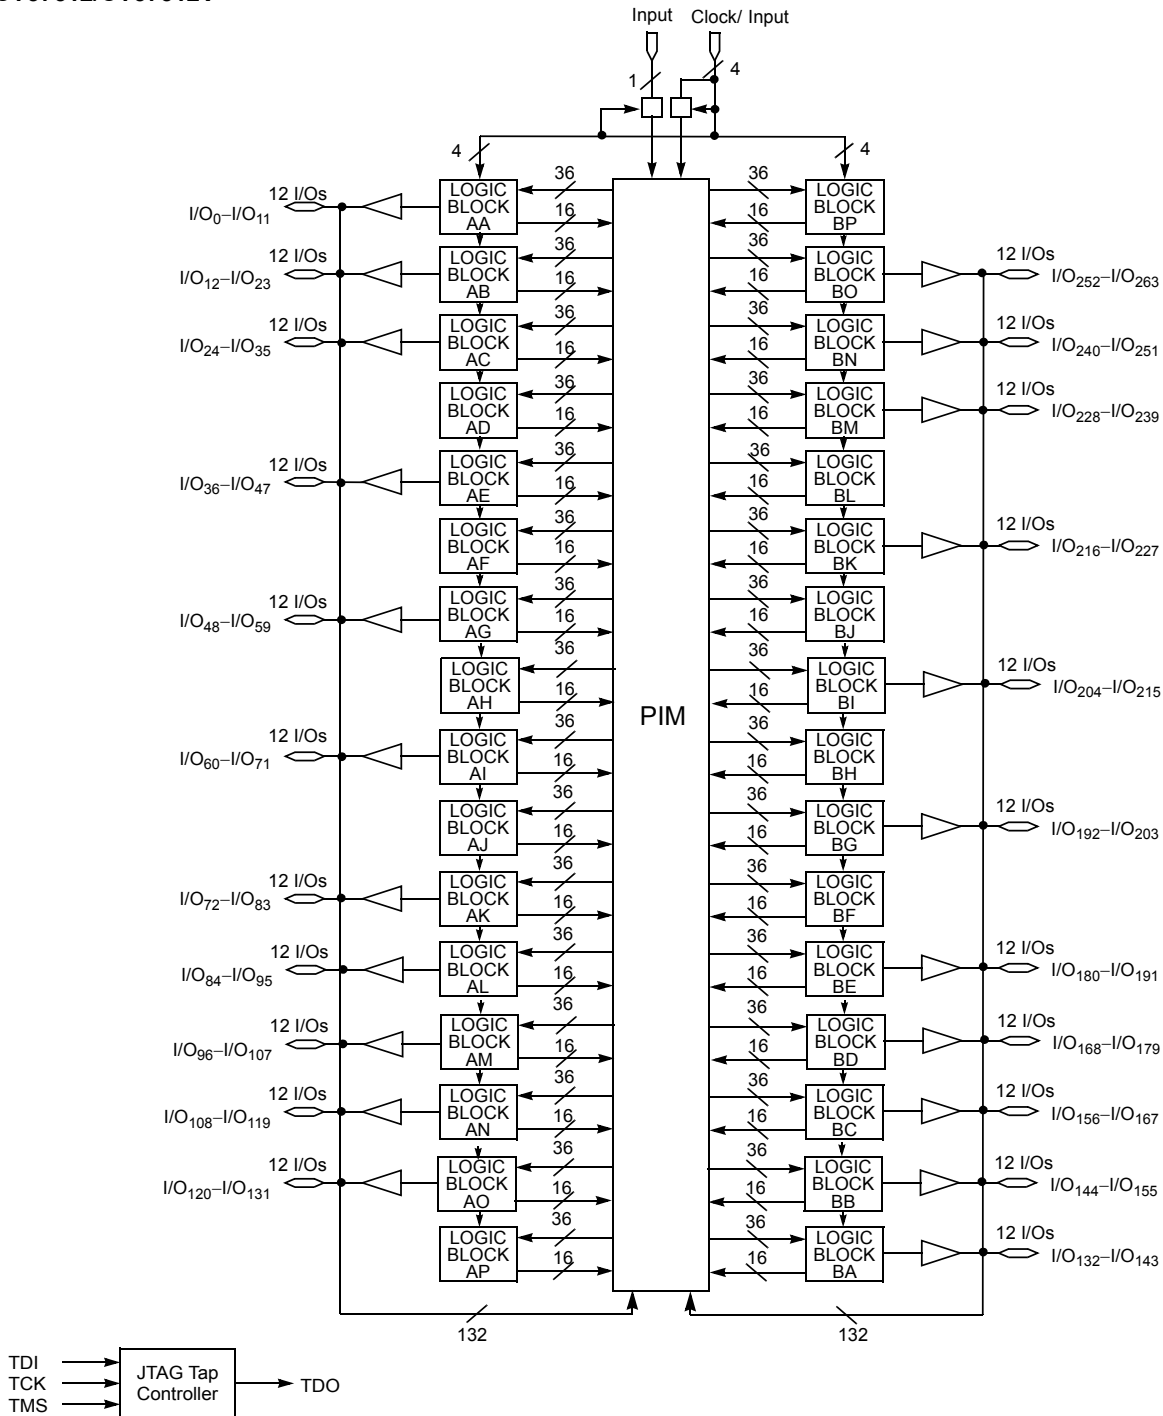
Input Clock/ Input

1

4

4

4

PIM

12 I/Os
I/O$_0$–I/O$_{11}$

LOGIC BLOCK AA
36
16

LOGIC BLOCK BP
36
16

12 I/Os
I/O$_{12}$–I/O$_{23}$

LOGIC BLOCK AB
36
16

LOGIC BLOCK BO
36
16

12 I/Os
I/O$_{252}$–I/O$_{263}$

12 I/Os
I/O$_{24}$–I/O$_{35}$

LOGIC BLOCK AC
36
16

LOGIC BLOCK BN
36
16

12 I/Os
I/O$_{240}$–I/O$_{251}$

LOGIC BLOCK AD
36
16

LOGIC BLOCK BM
36
16

12 I/Os
I/O$_{228}$–I/O$_{239}$

12 I/Os
I/O$_{36}$–I/O$_{47}$

LOGIC BLOCK AE
36
16

LOGIC BLOCK BL
36
16

LOGIC BLOCK AF
36
16

LOGIC BLOCK BK
36
16

12 I/Os
I/O$_{216}$–I/O$_{227}$

12 I/Os
I/O$_{48}$–I/O$_{59}$

LOGIC BLOCK AG
36
16

LOGIC BLOCK BJ
36
16

LOGIC BLOCK AH
36
16

LOGIC BLOCK BI
36
16

12 I/Os
I/O$_{204}$–I/O$_{215}$

12 I/Os
I/O$_{60}$–I/O$_{71}$

LOGIC BLOCK AI
36
16

LOGIC BLOCK BH
36
16

LOGIC BLOCK AJ
36
16

LOGIC BLOCK BG
36
16

12 I/Os
I/O$_{192}$–I/O$_{203}$

12 I/Os
I/O$_{72}$–I/O$_{83}$

LOGIC BLOCK AK
36
16

LOGIC BLOCK BF
36
16

12 I/Os
I/O$_{84}$–I/O$_{95}$

LOGIC BLOCK AL
36
16

LOGIC BLOCK BE
36
16

12 I/Os
I/O$_{180}$–I/O$_{191}$

12 I/Os
I/O$_{96}$–I/O$_{107}$

LOGIC BLOCK AM
36
16

LOGIC BLOCK BD
36
16

12 I/Os
I/O$_{168}$–I/O$_{179}$

12 I/Os
I/O$_{108}$–I/O$_{119}$

LOGIC BLOCK AN
36
16

LOGIC BLOCK BC
36
16

12 I/Os
I/O$_{156}$–I/O$_{167}$

12 I/Os
I/O$_{120}$–I/O$_{131}$

LOGIC BLOCK AO
36
16

LOGIC BLOCK BB
36
16

12 I/Os
I/O$_{144}$–I/O$_{155}$

LOGIC BLOCK AP
36
16

LOGIC BLOCK BA
36
16

12 I/Os
I/O$_{132}$–I/O$_{143}$

132

132

TDI
TCK
TMS
JTAG Tap Controller
TDO